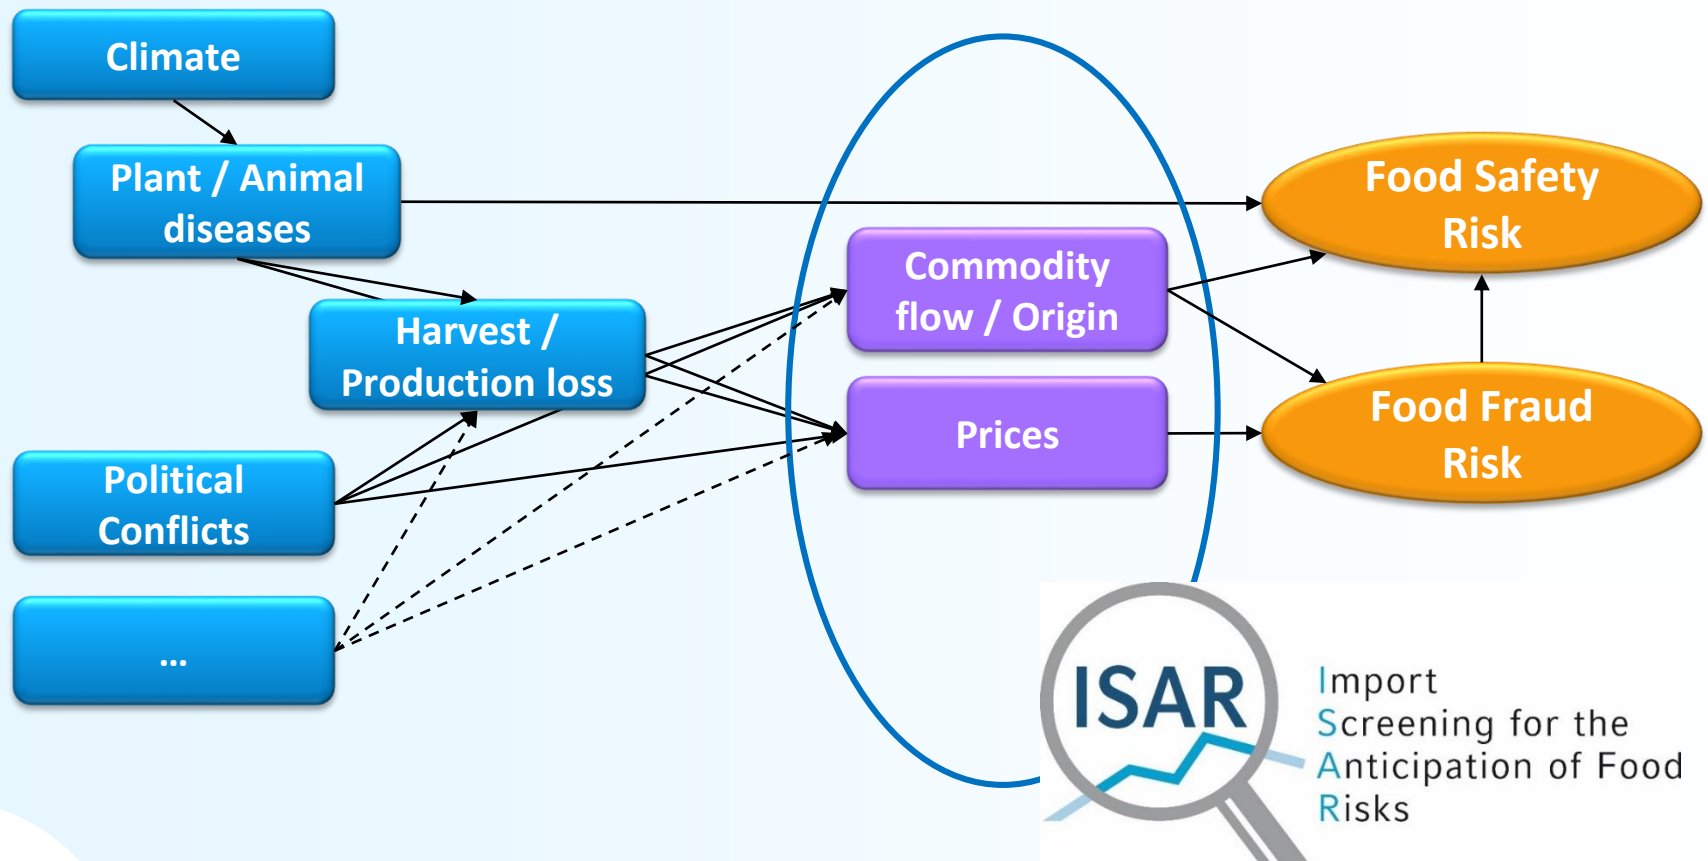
Climate

Plant / Animal diseases

Harvest / Production loss

Political Conflicts

...

Commodity flow / Origin

Prices

Food Safety Risk

Food Fraud Risk

ISAR

Import Screening for the Anticipation of Food Risks